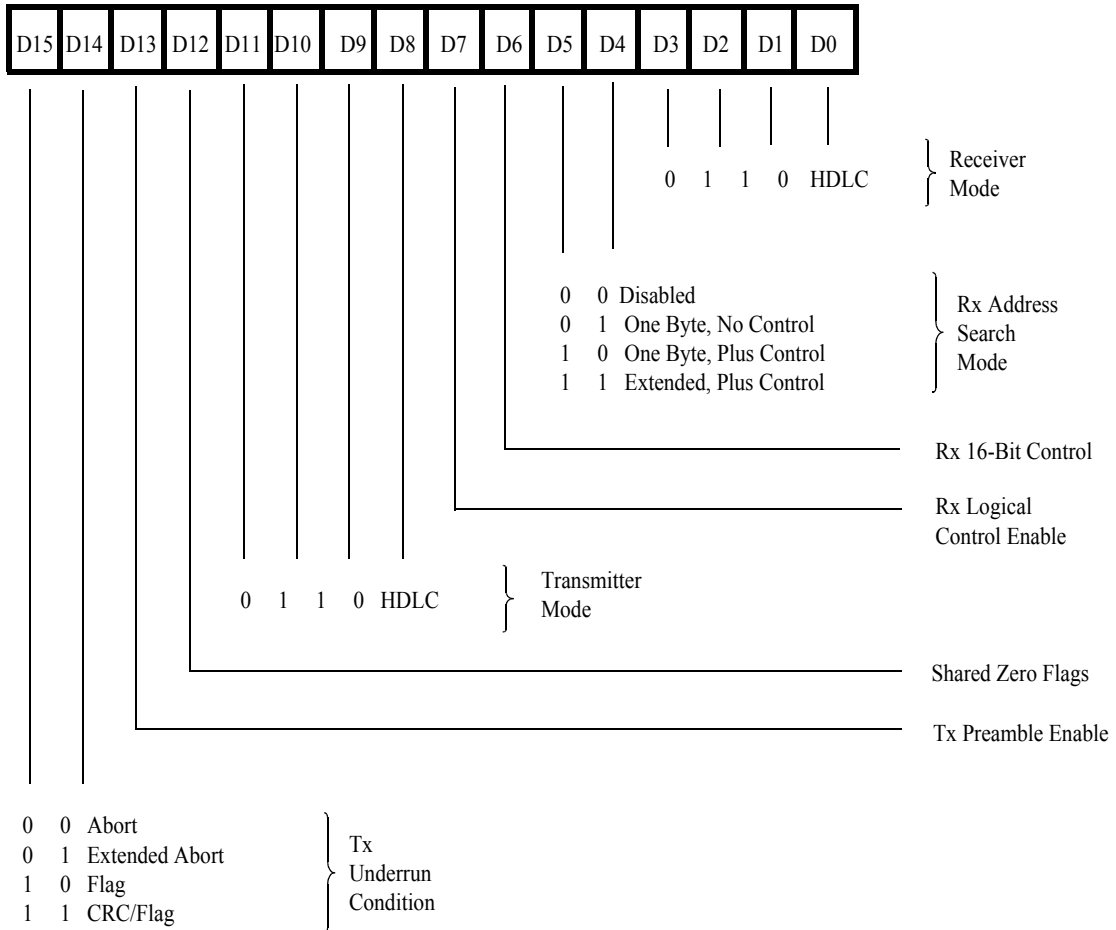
| D15 | D14 | D13 | D12 | D11 | D10 | D9 | D8 | D7 | D6 | D5 | D4 | D3 | D2 | D1 | D0 |
|---|---|---|---|---|---|---|---|---|---|---|---|---|---|---|---|

0 1 1 0 HDLC

Receiver Mode

0 0 Disabled
0 1 One Byte, No Control
1 0 One Byte, Plus Control
1 1 Extended, Plus Control

Rx Address Search Mode

Rx 16-Bit Control

Rx Logical Control Enable

0 1 1 0 HDLC

Transmitter Mode

Shared Zero Flags

Tx Preamble Enable

0 0 Abort
0 1 Extended Abort
1 0 Flag
1 1 CRC/Flag

Tx Underrun Condition